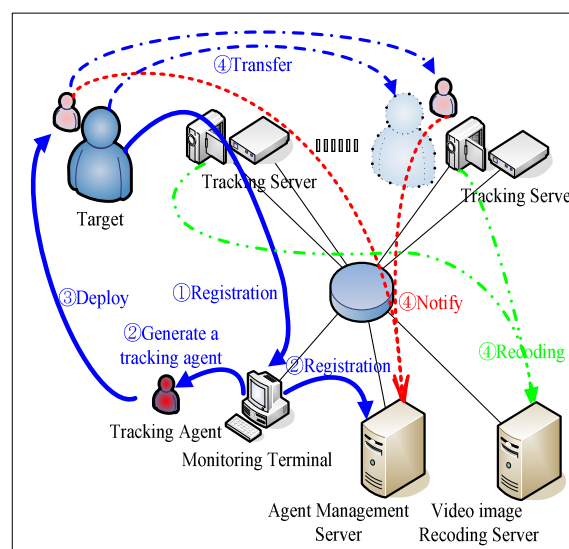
④Transfer

Tracking Server

Tracking Serve

Target

①Registration

③Deploy

④Notify

②Generate a tracking agent

②Registration

④Recoding

Tracking Agent

Monitoring Terminal

Agent Management Server

Video image Recoding Server